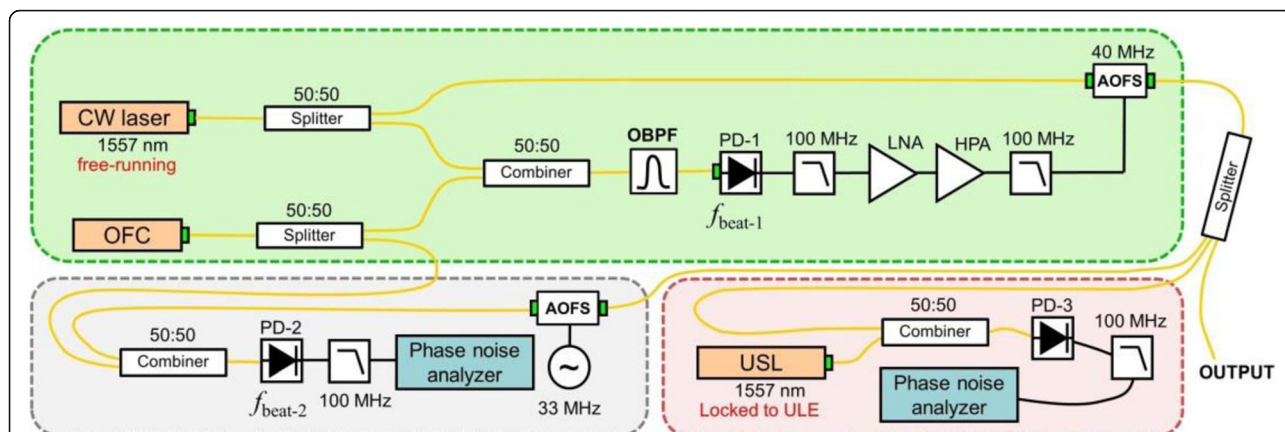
40 MHz
AOFS
CW laser
1557 nm
free-running
50:50
Splitter
50:50
Combiner
OBPF
PD-1
100 MHz
LNA
HPA
100 MHz
$f_{\text{beat-1}}$
OFC
50:50
Splitter
Splitter
AOFS
50:50
Combiner
PD-2
Phase noise analyzer
$f_{\text{beat-2}}$
100 MHz
33 MHz
50:50
Combiner
PD-3
100 MHz
USL
1557 nm
Locked to ULE
Phase noise analyzer
OUTPUT